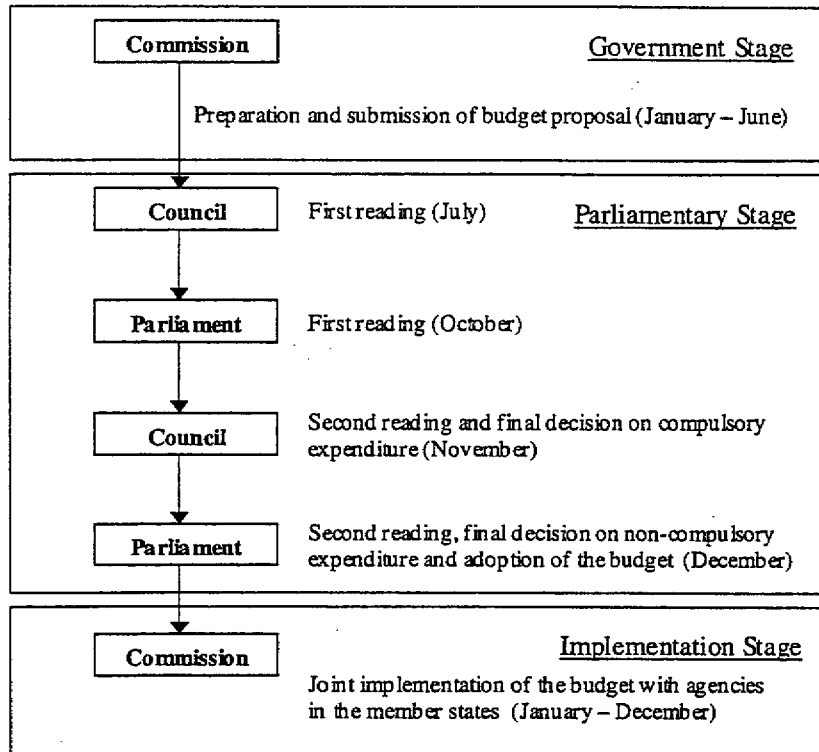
Commission

Government Stage

Preparation and submission of budget proposal (January – June)

Council

First reading (July)

Parliamentary Stage

Parliament

First reading (October)

Council

Second reading and final decision on compulsory expenditure (November)

Parliament

Second reading, final decision on non-compulsory expenditure and adoption of the budget (December)

Commission

Implementation Stage

Joint implementation of the budget with agencies in the member states (January – December)